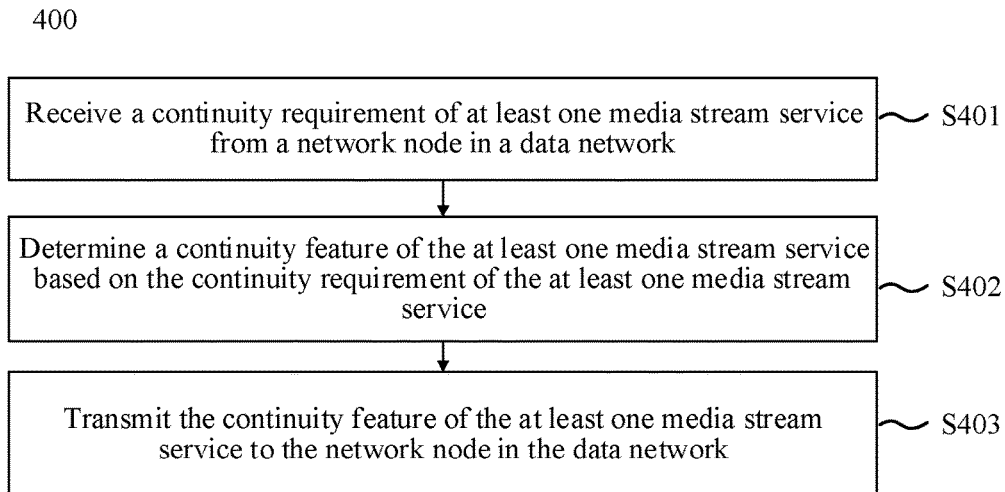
400

Receive a continuity requirement of at least one media stream service from a network node in a data network

S401

Determine a continuity feature of the at least one media stream service based on the continuity requirement of the at least one media stream service

S402

Transmit the continuity feature of the at least one media stream service to the network node in the data network

S403